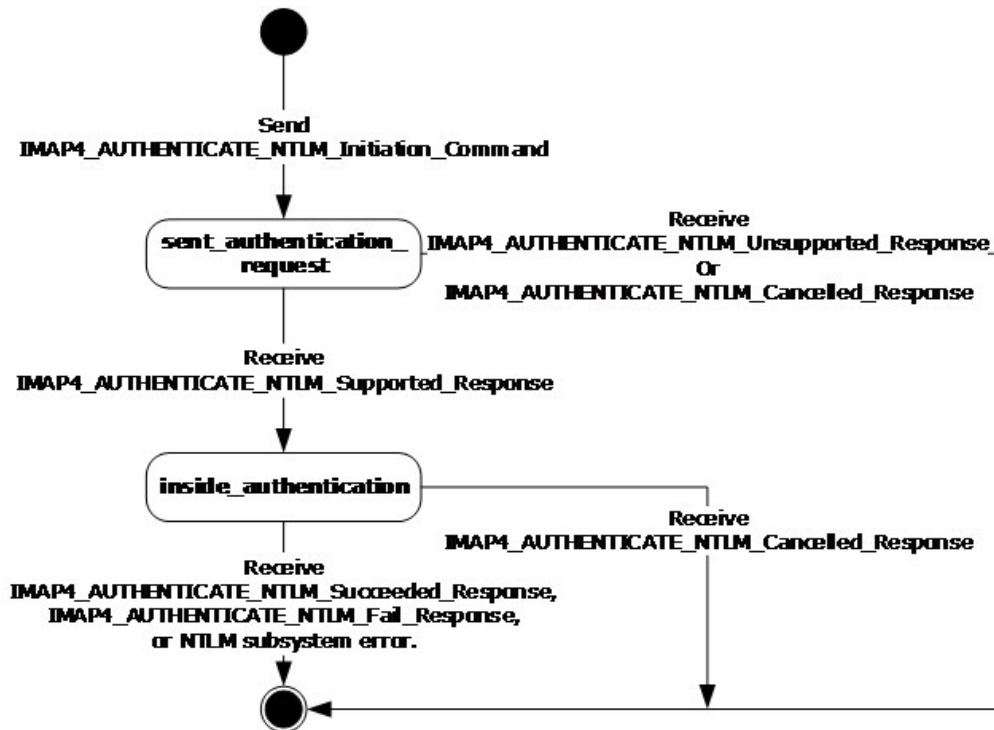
Send
IMAP4_AUTHENTICATE_NTLM_Initiation_Command

sent_authentication_ request

Receive
IMAP4_AUTHENTICATE_NTLM_Unsupported_Response_
Or
IMAP4_AUTHENTICATE_NTLM_Cancelled_Response

Receive
IMAP4_AUTHENTICATE_NTLM_Supported_Response

inside_authentication

Receive
IMAP4_AUTHENTICATE_NTLM_Cancelled_Response

Receive
IMAP4_AUTHENTICATE_NTLM_Succeeded_Response,
IMAP4_AUTHENTICATE_NTLM_Fail_Response,
or NTLM subsystem error.